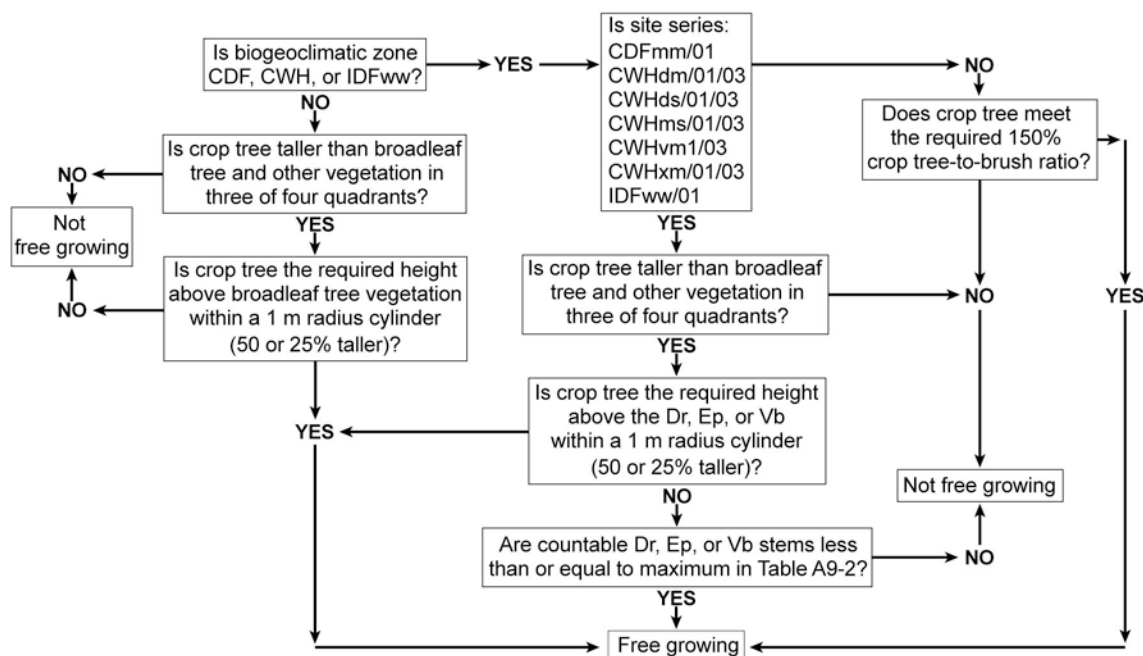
Is biogeoclimatic zone CDF, CWH, or IDFww?

YES

Is site series:
CDFmm/01
CWHdm/01/03
CWHds/01/03
CWHms/01/03
CWHvm1/03
CWHxm/01/03
IDFww/01

NO

Does crop tree meet the required 150% crop tree-to-brush ratio?

NO

Is crop tree taller than broadleaf tree and other vegetation in three of four quadrants?

NO

Not free growing

YES

Is crop tree the required height above broadleaf tree vegetation within a 1 m radius cylinder (50 or 25% taller)?

NO

YES

Is crop tree taller than broadleaf tree and other vegetation in three of four quadrants?

NO

YES

YES

Is crop tree the required height above the Dr, Ep, or Vb within a 1 m radius cylinder (50 or 25% taller)?

YES

NO

Not free growing

Are countable Dr, Ep, or Vb stems less than or equal to maximum in Table A9-2?

NO

YES

Free growing